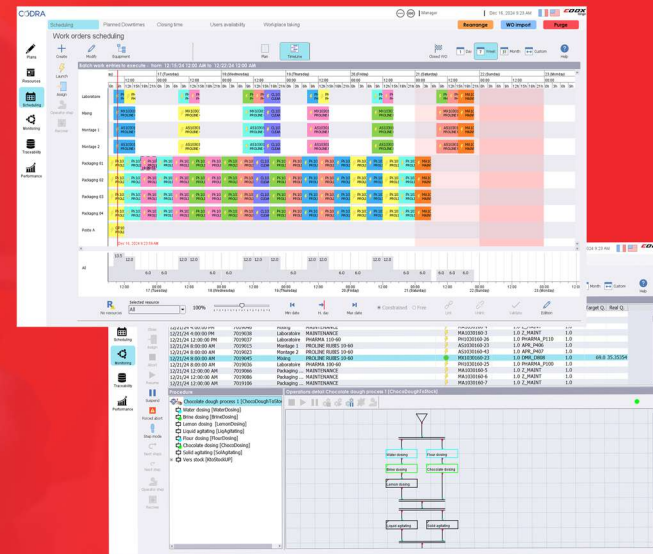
CODRA

Scheduling | Planned Downtimes | Closing time | Users availability | Workplace taking

Manager | Dec 16, 2024 9:25 AM

Rearrange | WO import | Purge

Work orders scheduling

Plant | Resources | Scheduling | Monitoring | Traceability | Performance

Create | Modify | Equipment | Launch | Assign | Quantity stop | Remove

Plan | Timeline | Closed WO | 1 Day | 1 Week | 1 Month | Custom | Help

Batch work orders to execute - from 12/16/24 12:00 AM to 12/22/24 12:00 AM

Laboratoire

Mixing

Montage 1

Montage 2

Packaging 01

Packaging 02

Packaging 03

Packaging 04

Poids A

All

Dec 16 2024 9:25 AM

17 (Tuesday) | 18 (Wednesday) | 19 (Thursday) | 20 (Friday) | 21 (Saturday) | 22 (Sunday)

12.0 | 6.0 | 12.0 | 6.0 | 12.0 | 6.0 | 12.0 | 6.0

No resource | Selected resource All | 100% | Min date | H. dec | Max date | Constrained | Free | Lot | Users | Labels | Edition

Scheduling | Monitoring | Traceability | Performance

Stop | Reset | Abort | Resume | Submit | Recall abort | Step mode | Next step | Operator step | Take hand

| 12/21/24 | 7019040 | Mixing | MAINTENANCE | MA1030160-3 | 1.0 Z_MAINT | 1.0 |
| 12/21/24 12:00:00 PM | 7019038 | Laboratoire | PHARMA 110-60 | MA1030160-3 | 1.0 PHARMA_P110 | 1.0 |
| 12/21/24 12:00:00 PM | 7019015 | Montage 1 | PROLINE RUBIS 10-60 | AS1030160-2 | 1.0 APR_P406 | 1.0 |
| 12/21/24 | 7019023 | Montage 2 | PROLINE RUBIS 10-60 | AS1030160-3 | 1.0 APR_P407 | 1.0 |
| 12/21/24 12:00:00 PM | 7019045 | Mixing | PROLINE RUBIS 10-60 | MA1030160-1 | 1.0 DMB_D906 | 69.8 35.35354 |
| 12/21/24 6:00:00 PM | 7019039 | Laboratoire | PHARMA 100-60 | MA1030160-2 | 1.0 PHARMA_P100 | 1.0 |
| 12/21/24 12:00:00 PM | 7019086 | Packaging ... | MAINTENANCE | MA1030160-5 | 1.0 Z_MAINT | 1.0 |
| 12/21/24 12:00:00 PM | 7019088 | Packaging ... | MAINTENANCE | MA1030160-6 | 1.0 Z_MAINT | 1.0 |
| 12/21/24 | 7019090 | Packaging ... | MAINTENANCE | MA1030160-7 | 1.0 Z_MAINT | 1.0 |

Procedure

Chocolate dough process 1 [ChocoDoughToStock]
Water dosing [WaterDosing]
Brine dosing [BrineDosing]
Lemon dosing [LemonDosing]
Liquid agitating [LiqAgitating]
Flour dosing [FlourDosing]
Chocolate dosing [ChocoDosing]
Solid agitating [SolAgitating]
Vers stock [MixStockUP]

Operations detail Chocolate dough process 1 [ChocoDoughToStock]

Water dosing | Flour dosing | Brine dosing | Chocolate dosing | Lemon dosing | Liquid agitating | Solid agitating

2024 9:25 AM | Custom | Help | Target Q. | Real Q.